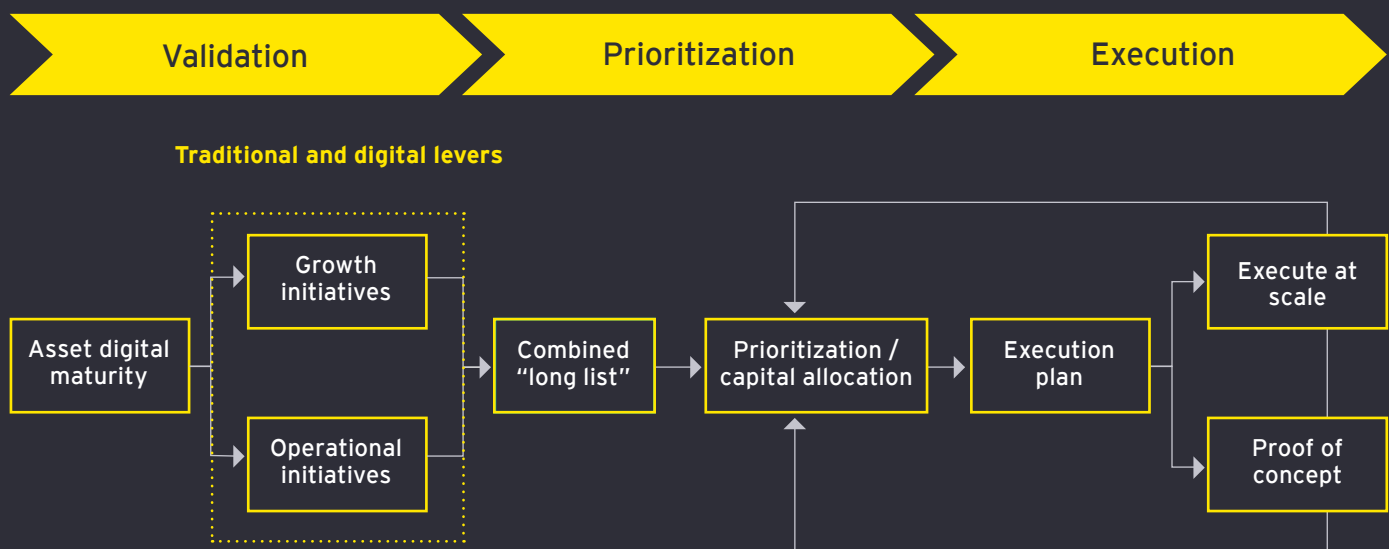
Validation

Prioritization

Execution

Traditional and digital levers

Asset digital maturity

Growth initiatives

Operational initiatives

Combined “long list”

Prioritization / capital allocation

Execution plan

Execute at scale

Proof of concept